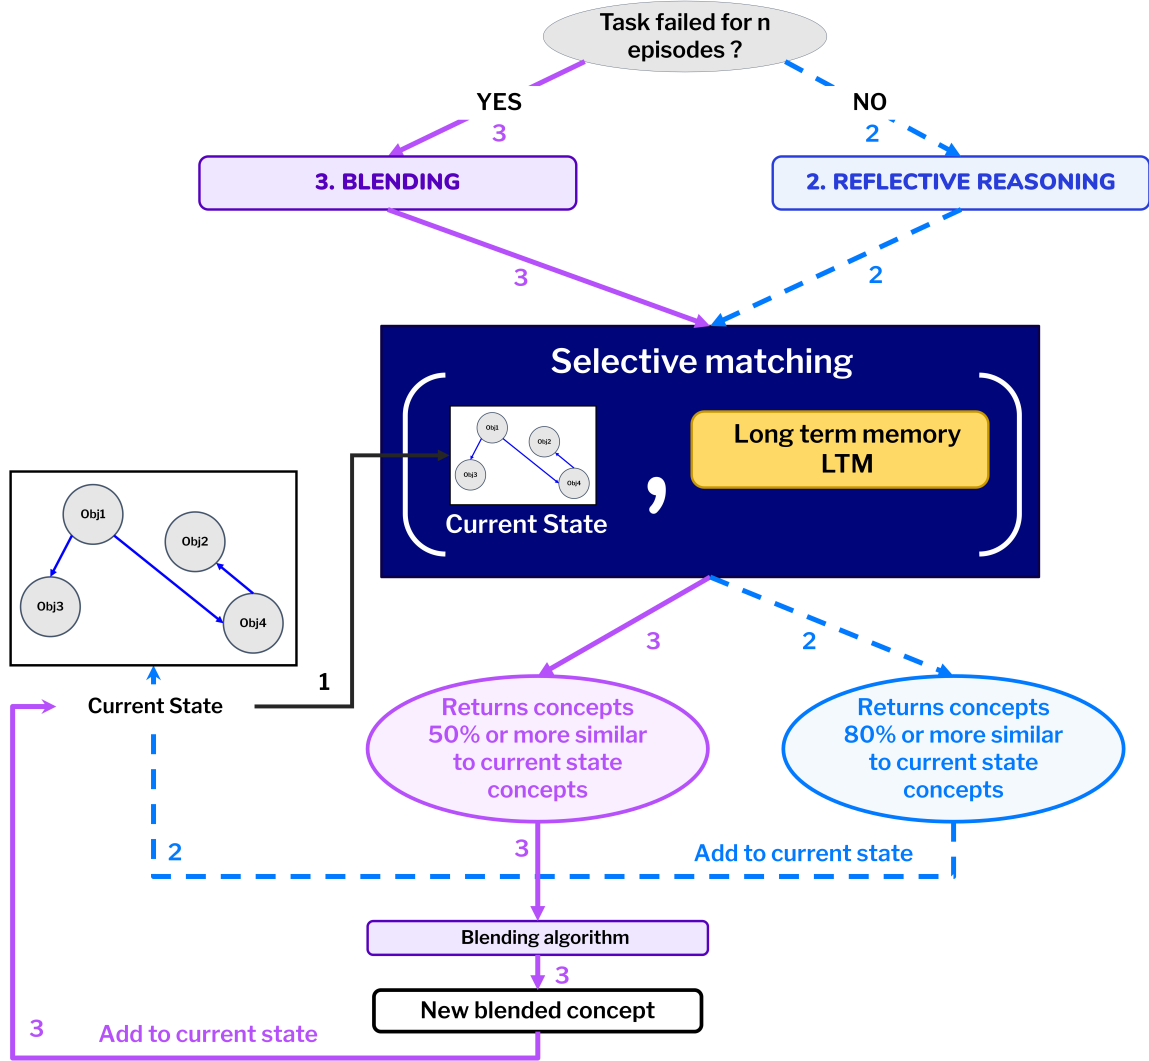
Task failed for n episodes ?

YES

3

NO

2

3. BLENDING

2. REFLECTIVE REASONING

3

2

Selective matching

Obj1

Obj2

Obj3

Obj4

Current State

,

Long term memory LTM

Obj1

Obj2

Obj3

Obj4

1

Current State

3

2

Returns concepts 50% or more similar to current state concepts

Returns concepts 80% or more similar to current state concepts

2

3

Add to current state

Blending algorithm

3

New blended concept

3

Add to current state